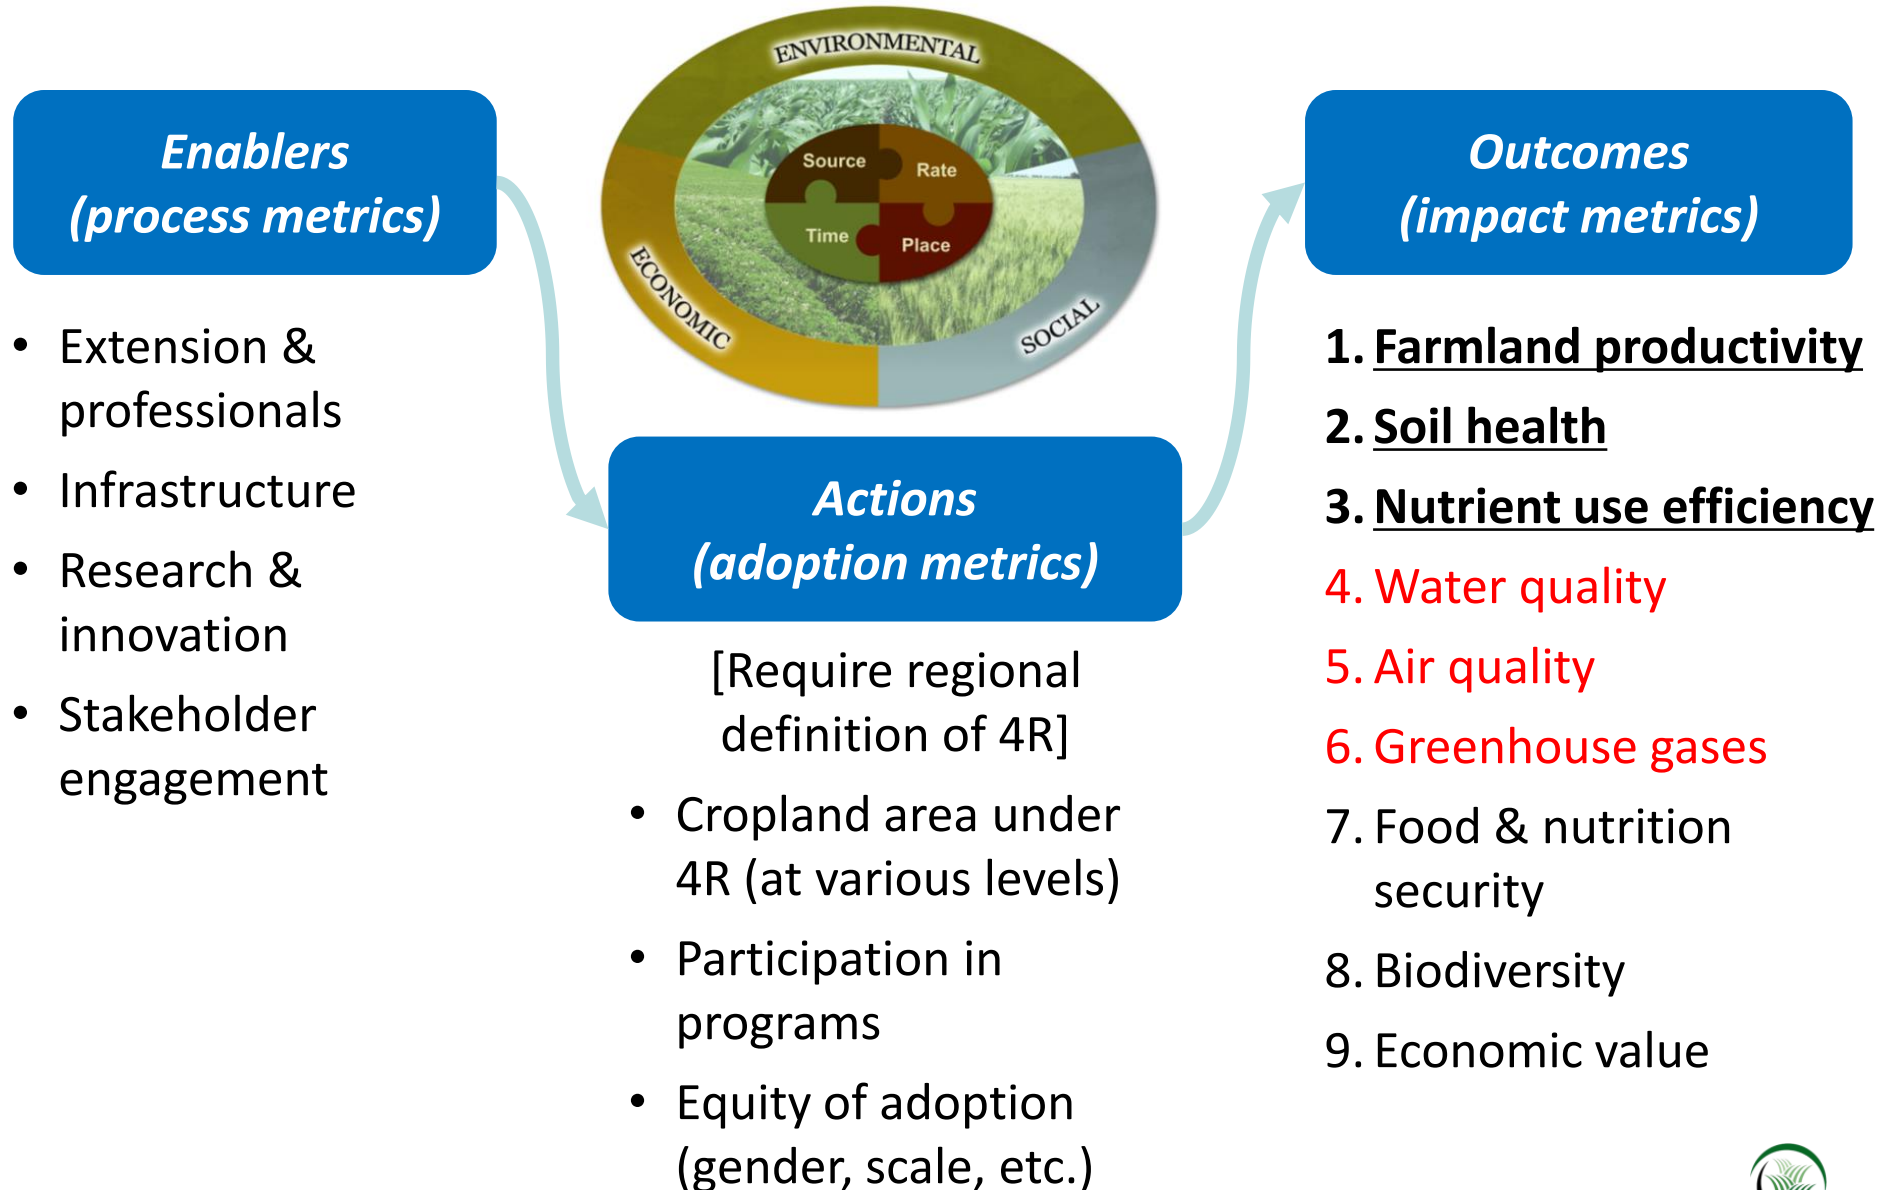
Enablers
(process metrics)

- Extension & professionals
- Infrastructure
- Research & innovation
- Stakeholder engagement

ENVIRONMENTAL
ECONOMIC
SOCIAL
Source
Rate
Time
Place

Actions
(adoption metrics)

[Require regional definition of 4R]

- Cropland area under 4R (at various levels)
- Participation in programs
- Equity of adoption (gender, scale, etc.)

Outcomes
(impact metrics)

1. Farmland productivity
2. Soil health
3. Nutrient use efficiency
4. Water quality
5. Air quality
6. Greenhouse gases
7. Food & nutrition security
8. Biodiversity
9. Economic value